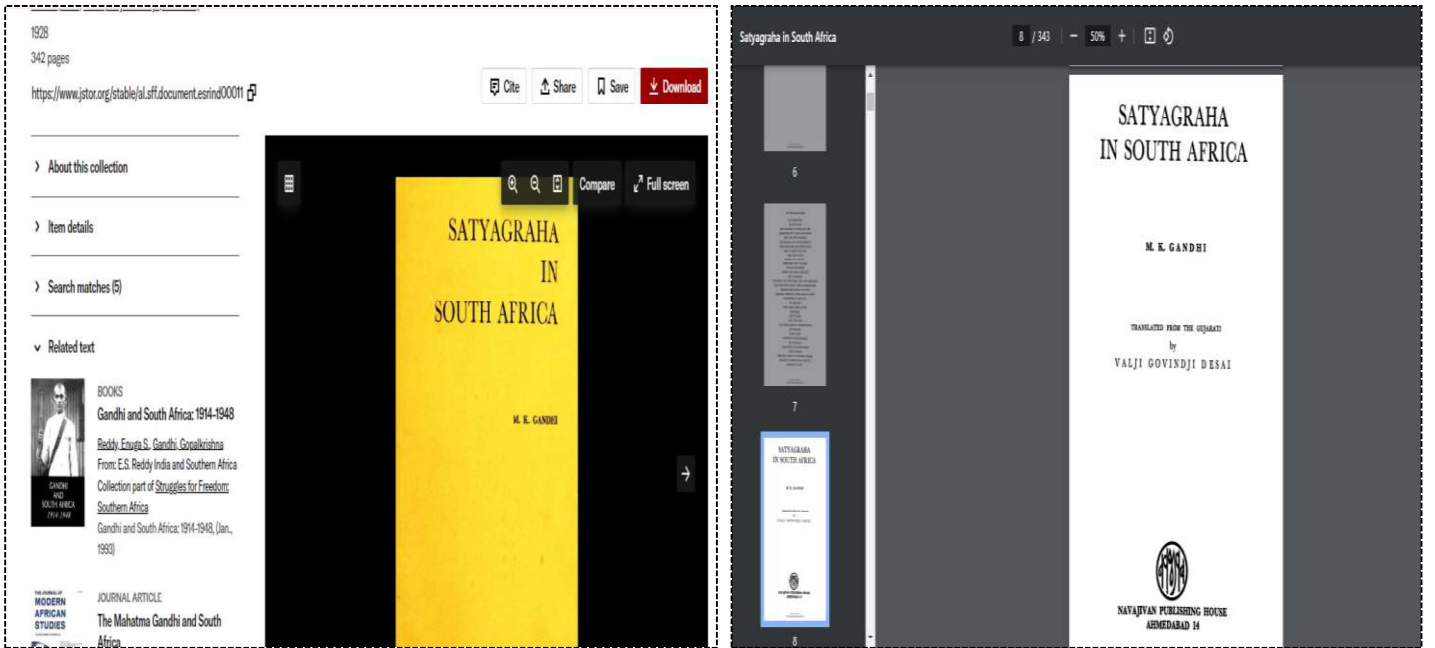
1928

342 pages

https://www.jstor.org/stable/al.sff.document.esrind00011

Cite Share Save Download

› About this collection

› Item details

› Search matches (5)

⌄ Related text

GANDHI AND SOUTH AFRICA 1914-1948

BOOKS

Gandhi and South Africa: 1914-1948

Reddy, Enuga S. Gandhi, Gopalkrishna

From: E.S. Reddy India and Southern Africa

Collection part of Struggles for Freedom: Southern Africa

Gandhi and South Africa: 1914-1948, (Jan., 1993)

THE JOURNAL OF MODERN AFRICAN STUDIES

JOURNAL ARTICLE

The Mahatma Gandhi and South Africa

Compare Full screen

SATYAGRAHA IN SOUTH AFRICA

M. K. GANDHI

Satyagraha in South Africa

8 / 343 − 50% +

6

7

SATYAGRAHA IN SOUTH AFRICA

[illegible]

8

SATYAGRAHA IN SOUTH AFRICA

M. K. GANDHI

TRANSLATED FROM THE GUJARATI by VALJI GOVINDJI DESAI

NAVAJIVAN PUBLISHING HOUSE AHMEDABAD 14